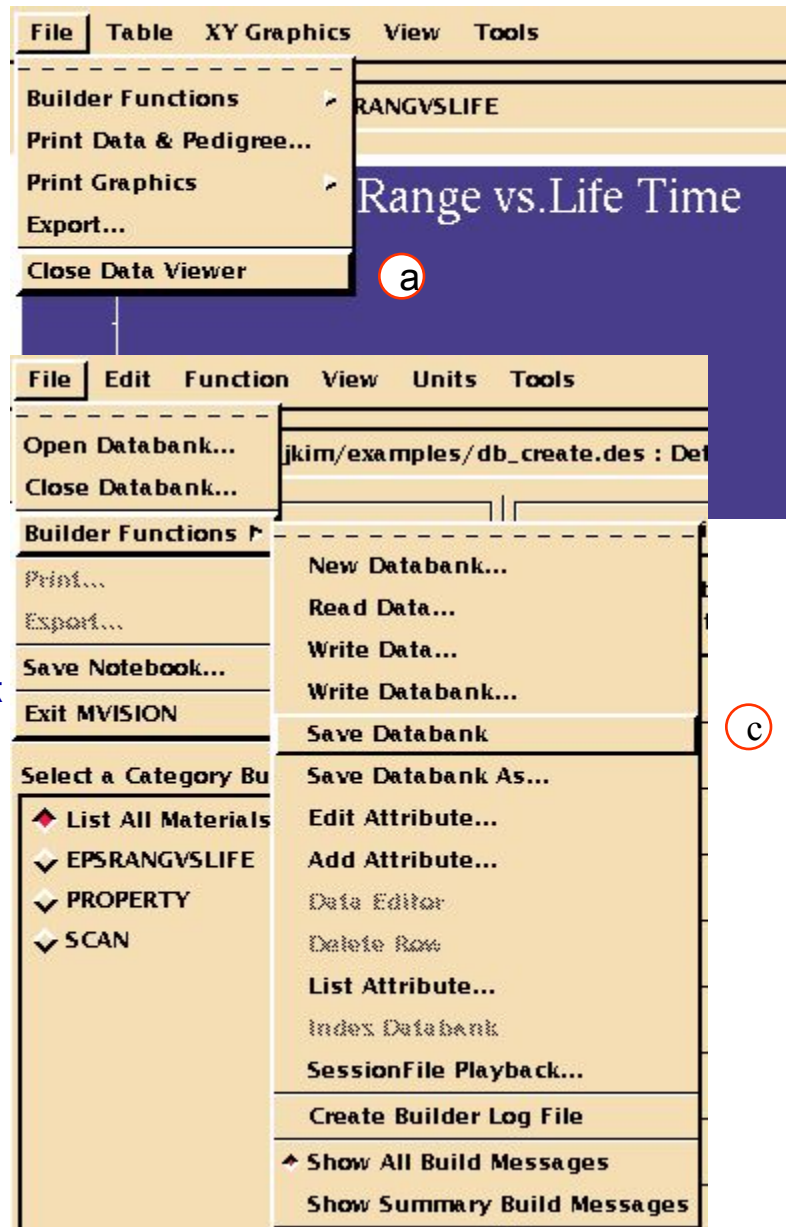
File Table XY Graphics View Tools

Builder Functions
Print Data & Pedigree...
Print Graphics
Export...
Close Data Viewer

RANGVSLIFE

Range vs.Life Time

a

File Edit Function View Units Tools

Open Databank...
Close Databank...
Builder Functions
Print...
Export...
Save Notebook...
Exit MVISION

jkim/examples/db_create.des : Def

New Databank...
Read Data...
Write Data...
Write Databank...
Save Databank
Save Databank As...
Edit Attribute...
Add Attribute...
Data Editor
Delete Row
List Attribute...
Index Databank
SessionFile Playback...
Create Builder Log File
Show All Build Messages
Show Summary Build Messages

c

Select a Category Bu
List All Materials
EPSRANGVSLIFE
PROPERTY
SCAN